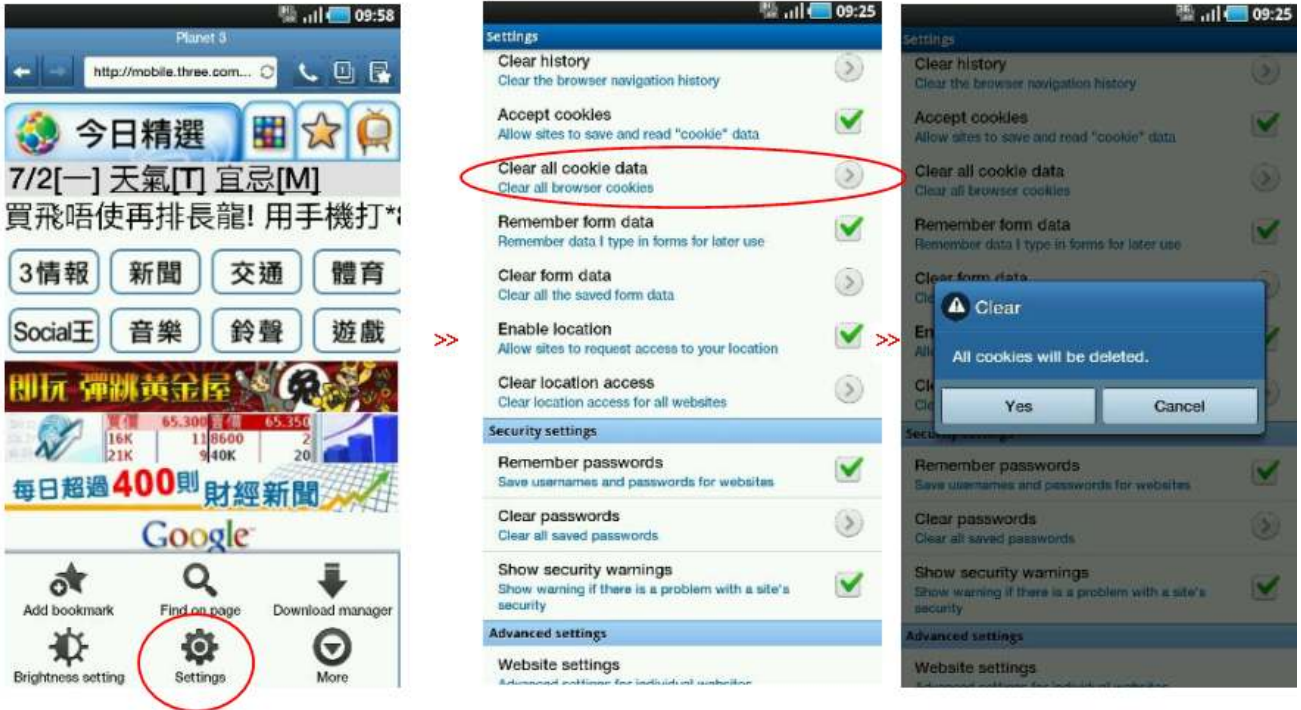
09:58

Planet 3

http://mobile.three.com...

今日精選

7/2[一] 天氣[T] 宜忌[M]

買飛唔使再排長龍! 用手機打*

3情報 新聞 交通 體育

Social王 音樂 鈴聲 遊戲

即玩 彈跳黃金屋

買價 65,300 賣價 65,350
16K 118600 2
21K 940K 20

每日超過400則財經新聞

Google

Add bookmark
Find on page
Download manager
Brightness setting
Settings
More

>>

09:25

Settings

Clear history
Clear the browser navigation history

Accept cookies
Allow sites to save and read "cookie" data

Clear all cookie data
Clear all browser cookies

Remember form data
Remember data I type in forms for later use

Clear form data
Clear all the saved form data

Enable location
Allow sites to request access to your location

Clear location access
Clear location access for all websites

Security settings

Remember passwords
Save usernames and passwords for websites

Clear passwords
Clear all saved passwords

Show security warnings
Show warning if there is a problem with a site's security

Advanced settings

Website settings
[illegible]

>>

09:25

Settings

Clear history
Clear the browser navigation history

Accept cookies
Allow sites to save and read "cookie" data

Clear all cookie data
Clear all browser cookies

Remember form data
Remember data I type in forms for later use

Clear form data

Clear

All cookies will be deleted.

Yes
Cancel

Security settings

Remember passwords
Save usernames and passwords for websites

Clear passwords
Clear all saved passwords

Show security warnings
Show warning if there is a problem with a site's security

Advanced settings

Website settings
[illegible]